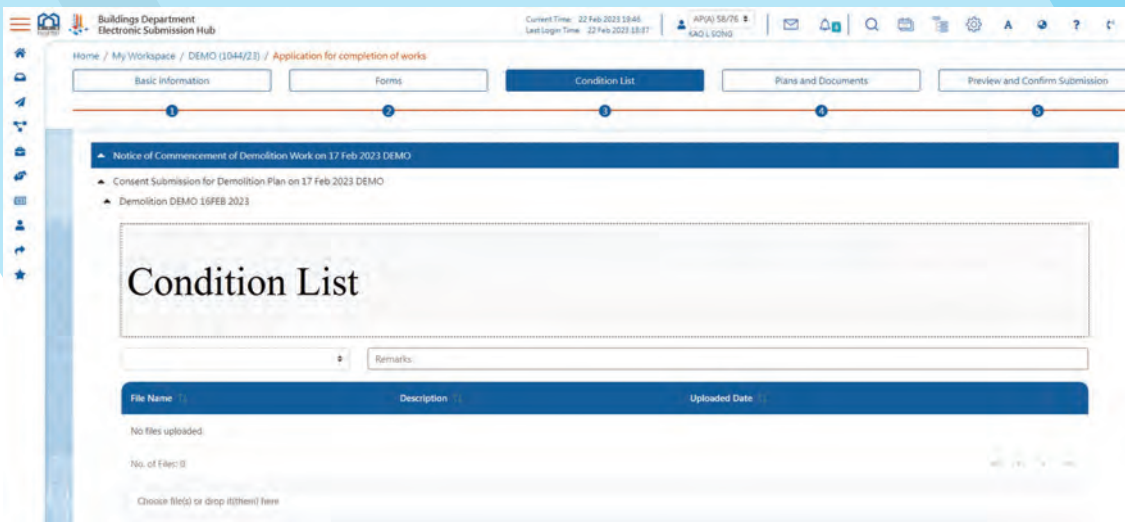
Buildings Department
Electronic Submission Hub

Current Time: 22 Feb 2023 18:46
Last Login Time: 22 Feb 2023 18:37

AP(A) 58/76
KAO L SONG

A ? 

Home / My Workspace / DEMO (1044/23) / Application for completion of works

Basic Information | Forms | Condition List | Plans and Documents | Preview and Confirm Submission

1 2 3 4 5

Notice of Commencement of Demolition Work on 17 Feb 2023 DEMO

Consent Submission for Demolition Plan on 17 Feb 2023 DEMO

Demolition DEMO 16FEB 2023

Condition List

Remarks

| File Name | Description | Uploaded Date |
|---|---|---|
| No files uploaded. | | |

No. of Files: 0

Choose file(s) or drop it(them) here